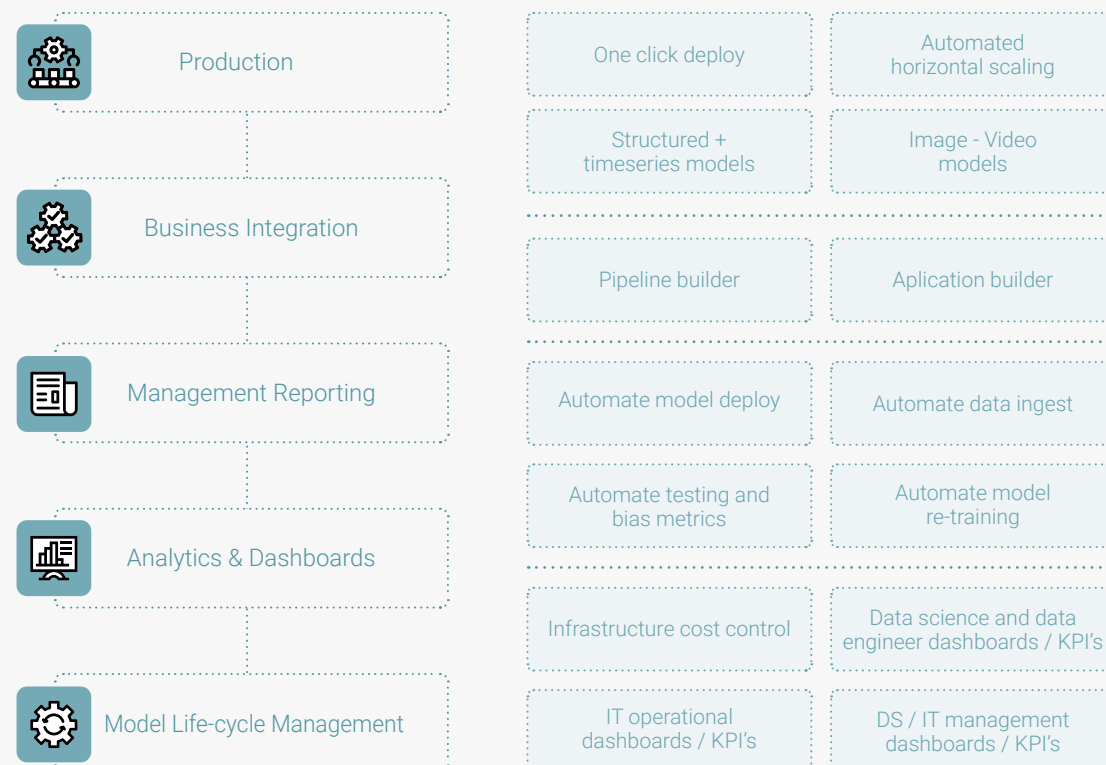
Production

Business Integration

Management Reporting

Analytics & Dashboards

Model Life-cycle Management

One click deploy

Automated horizontal scaling

Structured + timeseries models

Image - Video models

Pipeline builder

Aplication builder

Automate model deploy

Automate data ingest

Automate testing and bias metrics

Automate model re-training

Infrastructure cost control

Data science and data engineer dashboards / KPI's

IT operational dashboards / KPI's

DS / IT management dashboards / KPI's